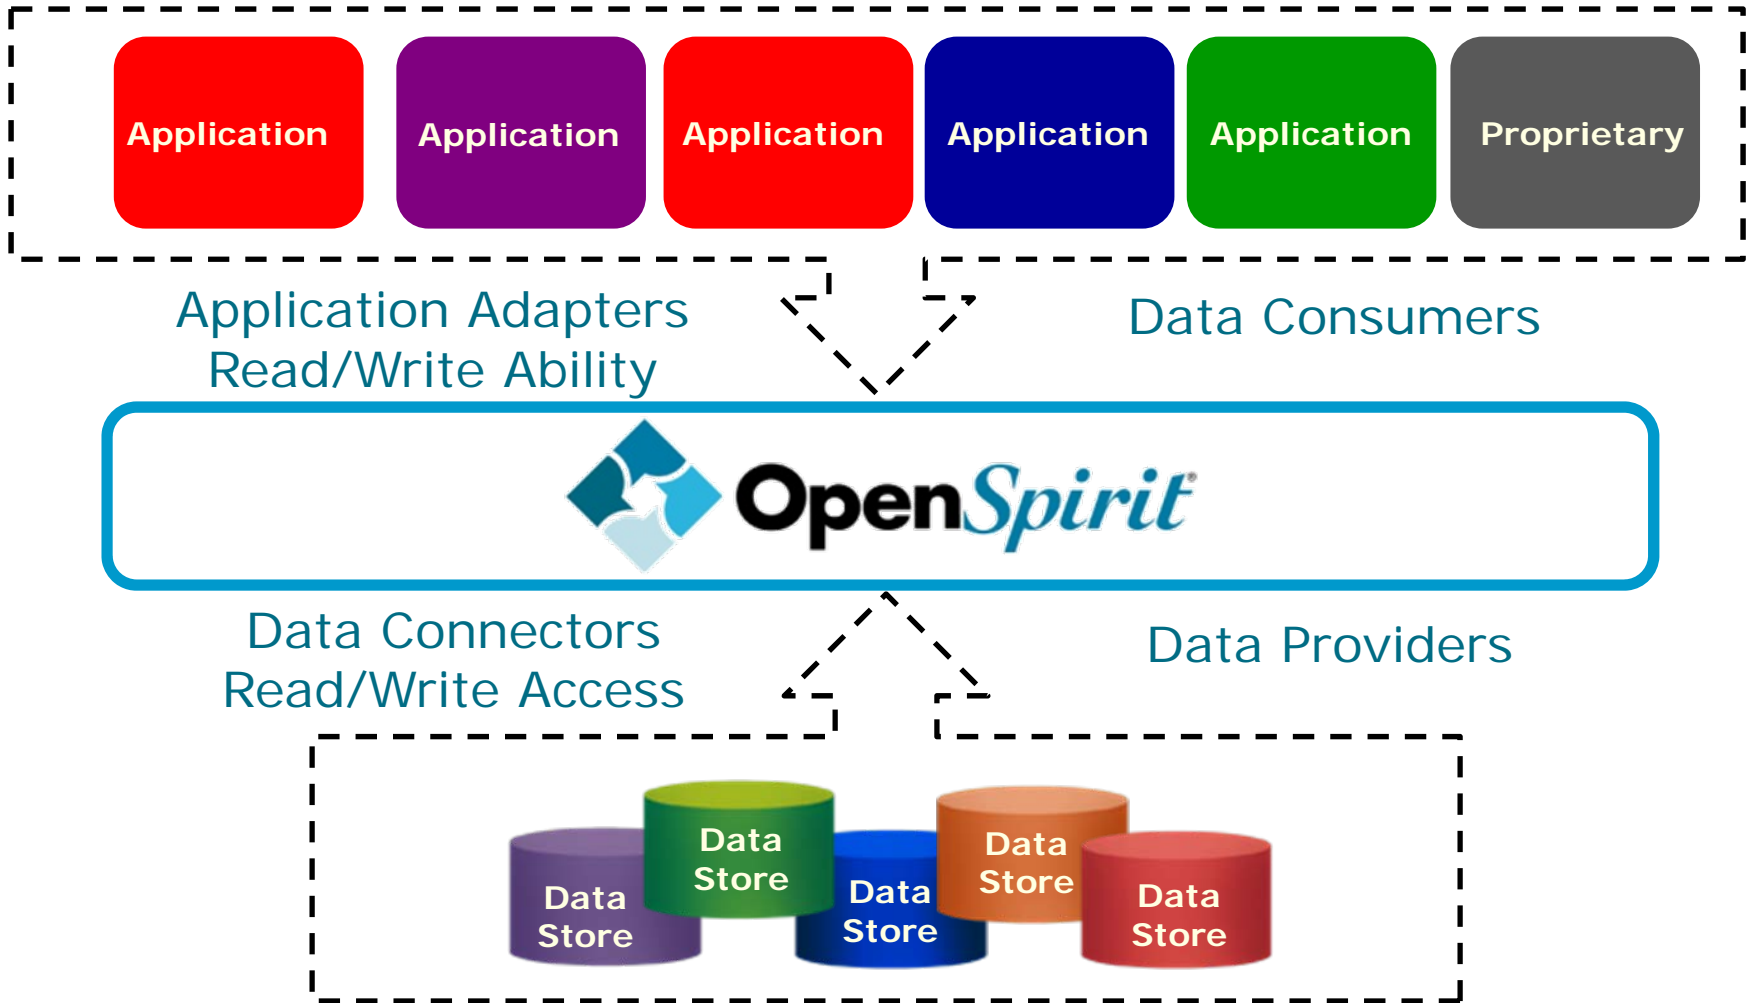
Application Application Application Application Application Proprietary

Application Adapters
Read/Write Ability

Data Consumers

OpenSpirit

Data Connectors
Read/Write Access

Data Providers

Data Store
Data Store
Data Store
Data Store
Data Store